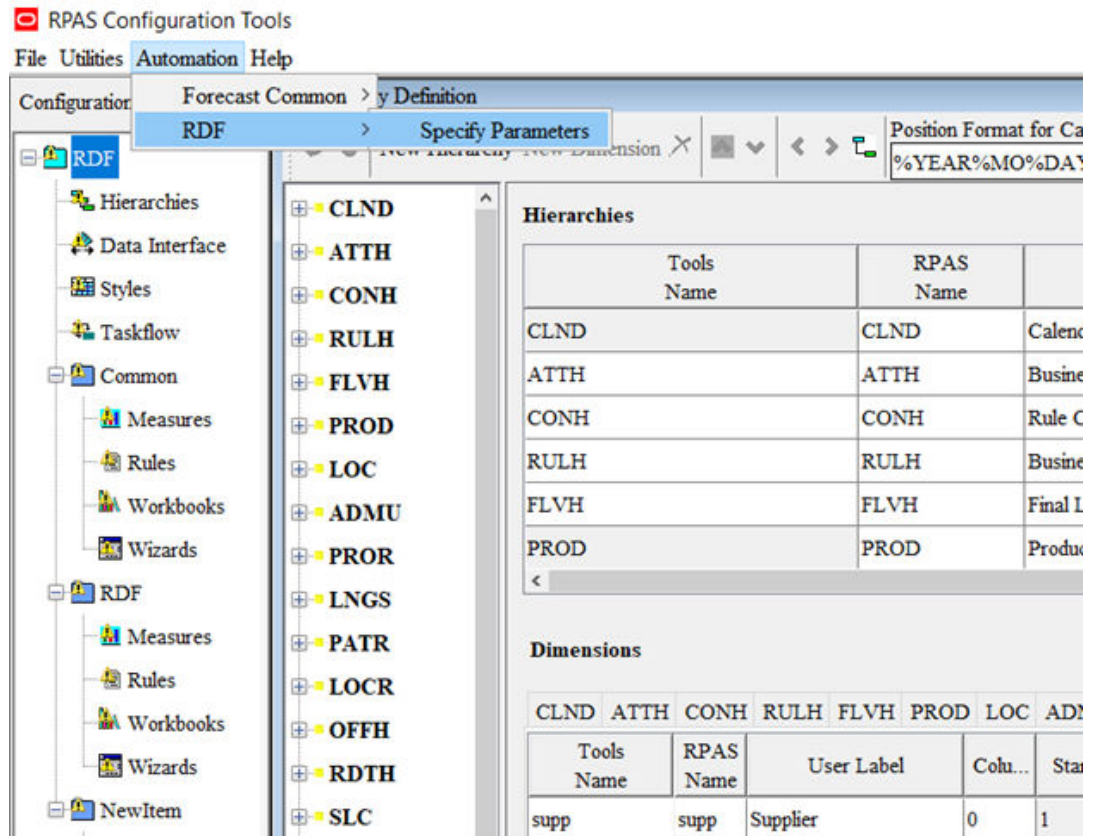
RPAS Configuration Tools
File Utilities Automation Help
Configuration
Forecast Common >
RDF >
Specify Parameters
y Definition
New Hierarchy New Dimension
Position Format for Ca
%YEAR%MO%DAY

RDF
Hierarchies
Data Interface
Styles
Taskflow
Common
Measures
Rules
Workbooks
Wizards
RDF
Measures
Rules
Workbooks
Wizards
NewItem

CLND
ATTH
CONH
RULH
FLVH
PROD
LOC
ADMU
PROR
LNGS
PATR
LOCR
OFFH
RDTH
SLC

Hierarchies

| Tools Name | RPAS Name | |
|---|---|---|
| CLND | CLND | Calend |
| ATTH | ATTH | Busine |
| CONH | CONH | Rule C |
| RULH | RULH | Busine |
| FLVH | FLVH | Final L |
| PROD | PROD | Produc |

Dimensions

CLND ATTH CONH RULH FLVH PROD LOC ADI

| Tools Name | RPAS Name | User Label | Colu... | Sta |
|---|---|---|---|---|
| supp | supp | Supplier | 0 | 1 |